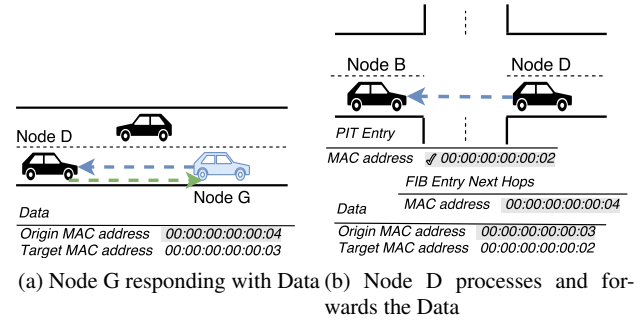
Node D

Node G

Data

Origin MAC address 00:00:00:00:00:04
Target MAC address 00:00:00:00:00:03

(a) Node G responding with Data

Node B

Node D

PIT Entry

MAC address ✓ 00:00:00:00:00:02

FIB Entry Next Hops

Data

MAC address 00:00:00:00:00:04

Origin MAC address 00:00:00:00:00:03
Target MAC address 00:00:00:00:00:02

(b) Node D processes and forwards the Data